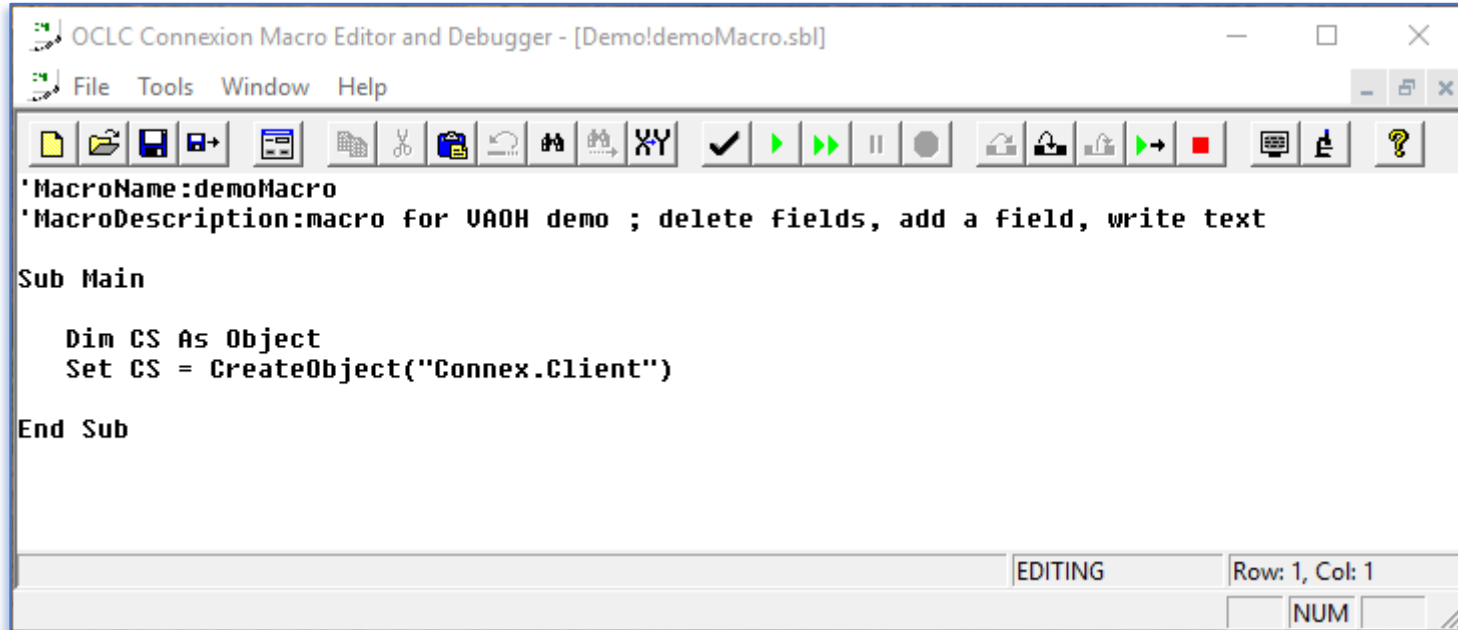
OCLC Connexion Macro Editor and Debugger - [Demo!demoMacro.sbl]

File Tools Window Help

XY

'MacroName:demoMacro
'MacroDescription:macro for VAOH demo ; delete fields, add a field, write text

Sub Main

Dim CS As Object
Set CS = CreateObject("Connex.Client")

End Sub

EDITING
Row: 1, Col: 1
NUM